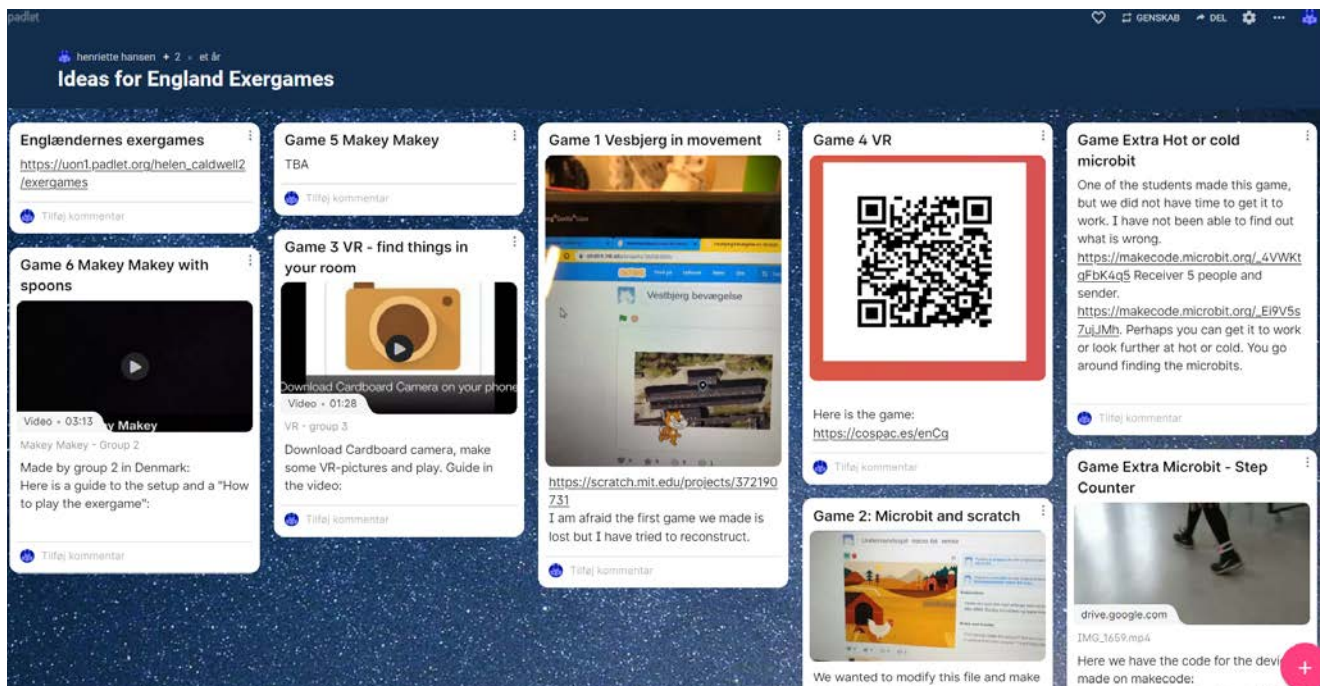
padlet

GENSKAB DEL

henriette hansen + 2 • et år

Ideas for England Exergames

Englændernes exergames

https://uon1.padlet.org/helen_caldwell2/exergames

Tilføj kommentar

Game 6 Makey Makey with spoons

Video • 03:13 y Makey

Makey Makey - Group 2

Made by group 2 in Denmark:
Here is a guide to the setup and a "How to play the exergame":

Tilføj kommentar

Game 5 Makey Makey

TBA

Tilføj kommentar

Game 3 VR - find things in your room

Download Cardboard Camera on your phone

Video • 01:28

VR - group 3

Download Cardboard camera, make some VR-pictures and play. Guide in the video:

Tilføj kommentar

Game 1 Vesbjerg in movement

Vestbjerg bevægelse

https://scratch.mit.edu/projects/372190731

I am afraid the first game we made is lost but I have tried to reconstruct.

Tilføj kommentar

Game 4 VR

Here is the game:
https://cospac.es/enCg

Tilføj kommentar

Game 2: Microbit and scratch

We wanted to modify this file and make

Game Extra Hot or cold microbit

One of the students made this game, but we did not have time to get it to work. I have not been able to find out what is wrong.
https://makecode.microbit.org/_4VWKtgFbK4q5 Receiver 5 people and sender.
https://makecode.microbit.org/_Ei9V5s7ujJMh. Perhaps you can get it to work or look further at hot or cold. You go around finding the microbits.

Tilføj kommentar

Game Extra Microbit - Step Counter

drive.google.com

IMG_1659.mp4

Here we have the code for the devi made on makecode:

+